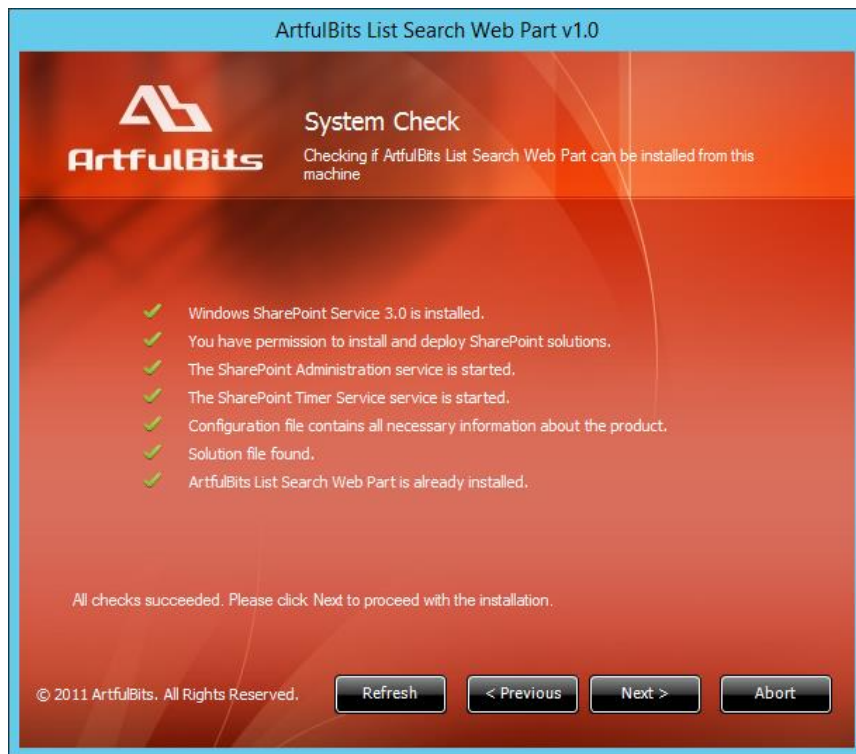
ArtfulBits List Search Web Part v1.0

ArtfulBits

System Check

Checking if ArtfulBits List Search Web Part can be installed from this machine

Windows SharePoint Service 3.0 is installed.
You have permission to install and deploy SharePoint solutions.
The SharePoint Administration service is started.
The SharePoint Timer Service service is started.
Configuration file contains all necessary information about the product.
Solution file found.
ArtfulBits List Search Web Part is already installed.

All checks succeeded. Please click Next to proceed with the installation.

© 2011 ArtfulBits. All Rights Reserved.

Refresh

< Previous

Next >

Abort